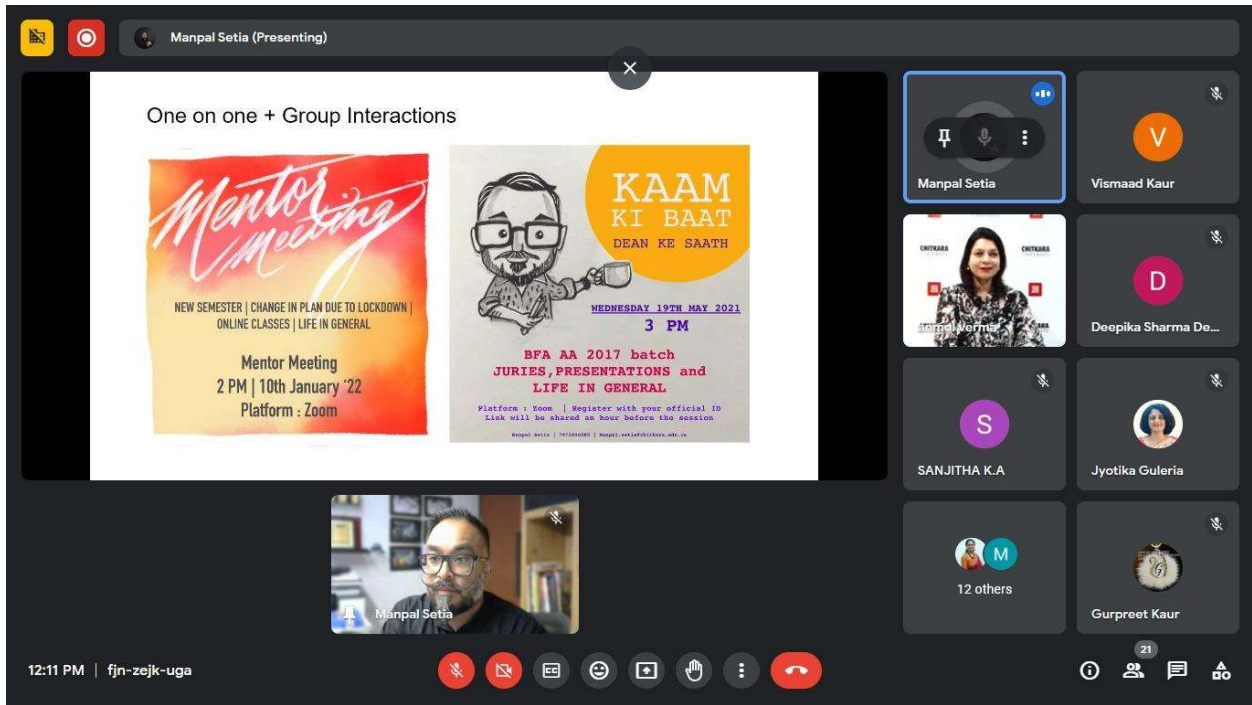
Manpal Setia (Presenting)

One on one + Group Interactions

Mentor Meeting

NEW SEMESTER | CHANGE IN PLAN DUE TO LOCKDOWN | ONLINE CLASSES | LIFE IN GENERAL

Mentor Meeting
2 PM | 10th January '22
Platform : Zoom

KAAM KI BAAT
DEAN KE SAATH

WEDNESDAY 19TH MAY 2021
3 PM

BFA AA 2017 batch
JURIES, PRESENTATIONS and LIFE IN GENERAL

Platform : Zoom | Register with your official ID
Link will be shared an hour before the session

Manpal Setia | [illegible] | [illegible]

Manpal Setia

V
Vismaad Kaur

CHITKARA
CHITKARA
anmol Verma

D
Deepika Sharma De...

S
SANJITHA K.A

Jyotika Guleria

M
12 others

Gurpreet Kaur

Manpal Setia

12:11 PM | fjn-zejk-uga

21